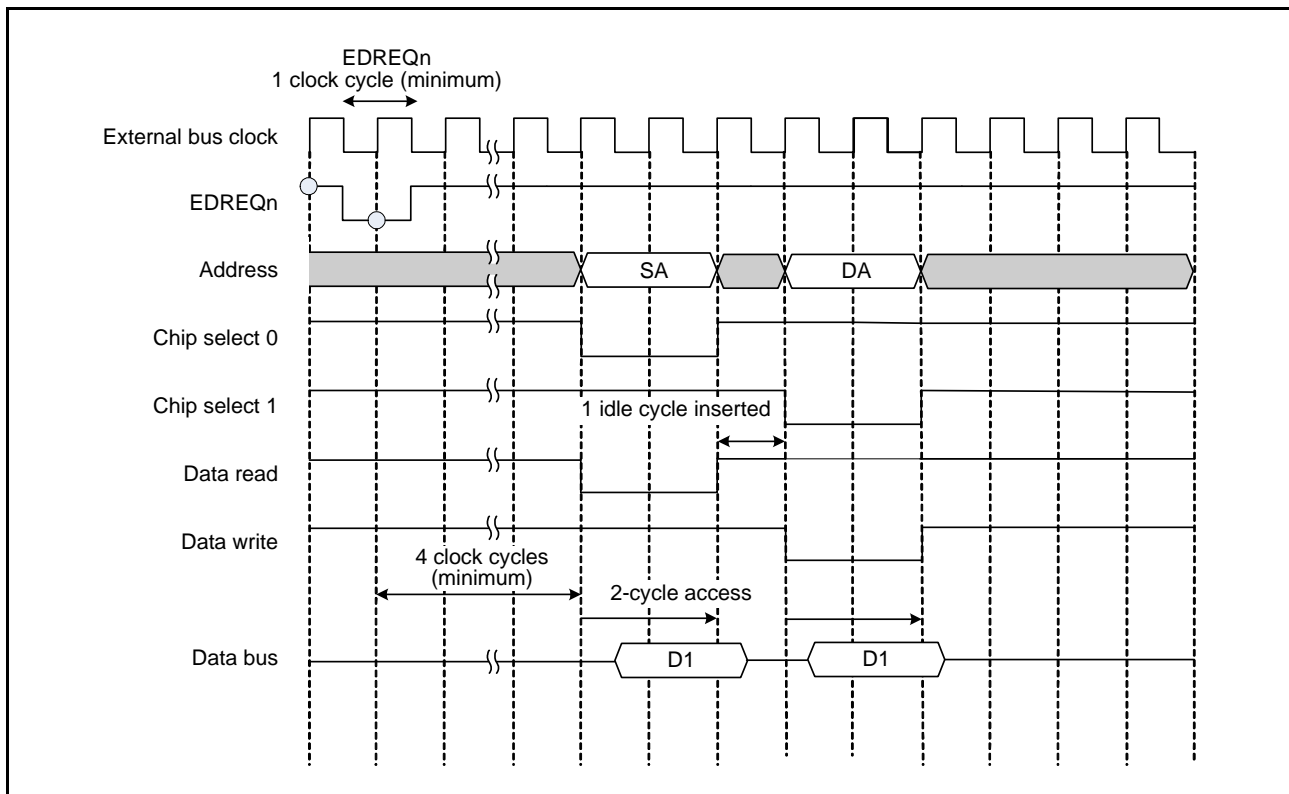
EDREQn
1 clock cycle (minimum)

External bus clock

EDREQn

Address

SA

DA

Chip select 0

Chip select 1

1 idle cycle inserted

Data read

Data write

4 clock cycles
(minimum)

2-cycle access

Data bus

D1

D1